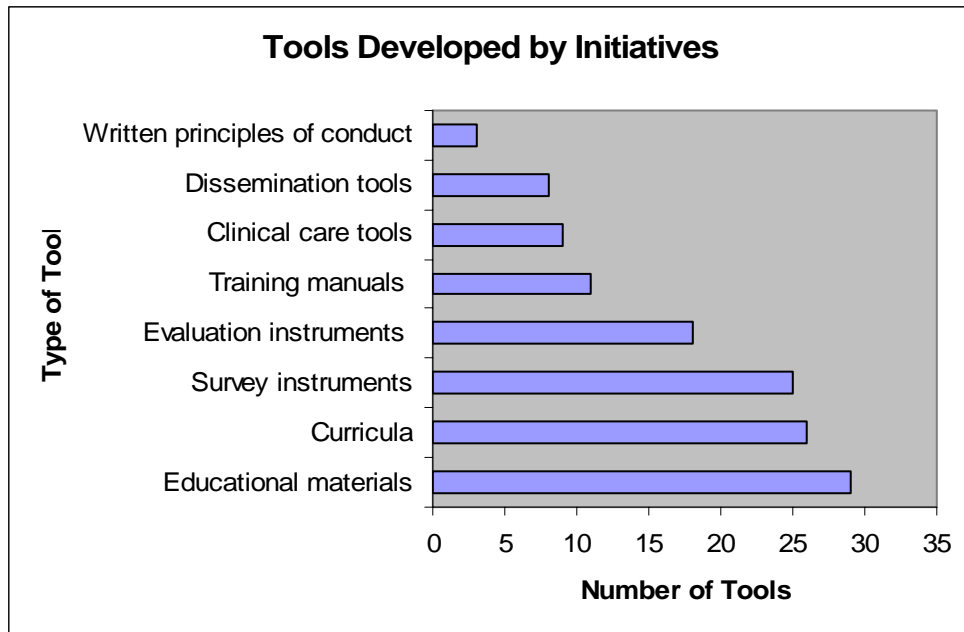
Tools Developed by Initiatives

Type of Tool

Written principles of conduct
Dissemination tools
Clinical care tools
Training manuals
Evaluation instruments
Survey instruments
Curricula
Educational materials

0 5 10 15 20 25 30 35

Number of Tools